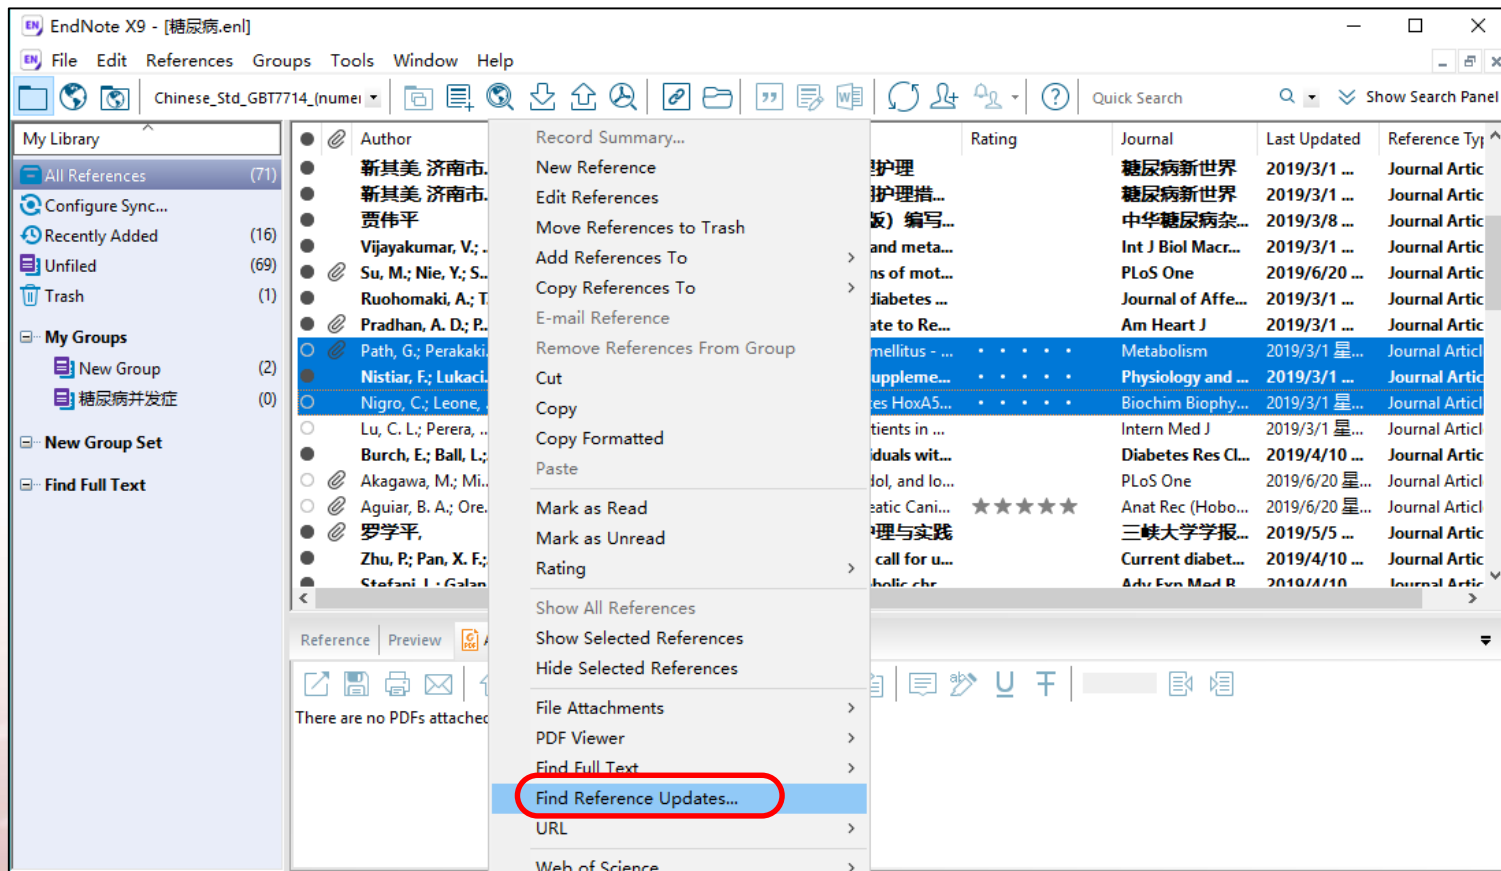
EndNote X9 - [糖尿病.enl]

File Edit References Groups Tools Window Help

Chinese_Std_GBT7714_(numei

Quick Search

Show Search Panel

My Library

All References (71)
Configure Sync...
Recently Added (16)
Unfiled (69)
Trash (1)

My Groups
New Group (2)
糖尿病并发症 (0)

New Group Set

Find Full Text

| Author | | Rating | Journal | Last Updated | Reference Typ |
|---|---|---|---|---|---|
| 靳其美, 济南市. | 护理 | | 糖尿病新世界 | 2019/3/1 ... | Journal Artic |
| 靳其美, 济南市. | 护理措... | | 糖尿病新世界 | 2019/3/1 ... | Journal Artic |
| 贾伟平 | 版) 编写... | | 中华糖尿病杂... | 2019/3/8 ... | Journal Artic |
| Vijayakumar, V.; . | and meta... | | Int J Biol Macr... | 2019/3/1 ... | Journal Artic |
| Su, M.; Nie, Y.; S.. | ns of mot... | | PLoS One | 2019/6/20 ... | Journal Artic |
| Ruohomaki, A.; T. | diabetes ... | | Journal of Affe... | 2019/3/1 ... | Journal Artic |
| Pradhan, A. D.; P.. | ate to Re... | | Am Heart J | 2019/3/1 ... | Journal Artic |
| Path, G.; Perakaki | mellitus - ... | • • • • • | Metabolism | 2019/3/1 星... | Journal Articl |
| Nistiar, F.; Lukaci. | uppleme... | • • • • • | Physiology and ... | 2019/3/1 ... | Journal Artic |
| Nigro, C.; Leone, | es HoxA5... | • • • • • | Biochim Biophy... | 2019/3/1 星... | Journal Articl |
| Lu, C. L.; Perera, .. | tients in ... | | Intern Med J | 2019/3/1 星... | Journal Articl |
| Burch, E.; Ball, L.; | iduals wit... | | Diabetes Res Cl... | 2019/4/10 ... | Journal Artic |
| Akagawa, M.; Mi.. | dol, and lo... | | PLoS One | 2019/6/20 星... | Journal Articl |
| Aguiar, B. A.; Ore. | eatic Cani... | ★★★★★ | Anat Rec (Hobo... | 2019/6/20 星... | Journal Articl |
| 罗学平, | 理与实践 | | 三峡大学学报... | 2019/5/5 ... | Journal Artic |
| Zhu, P.; Pan, X. F.; | call for u... | | Current diabet... | 2019/4/10 ... | Journal Artic |
| Stefani, L.; Galan | holic chr | | Adv Exp Med B | 2019/4/10 | Journal Artic |

Record Summary...
New Reference
Edit References
Move References to Trash
Add References To
Copy References To
E-mail Reference
Remove References From Group
Cut
Copy
Copy Formatted
Paste
Mark as Read
Mark as Unread
Rating
Show All References
Show Selected References
Hide Selected References
File Attachments
PDF Viewer
Find Full Text
Find Reference Updates...
URL
Web of Science

Reference Preview

There are no PDFs attached